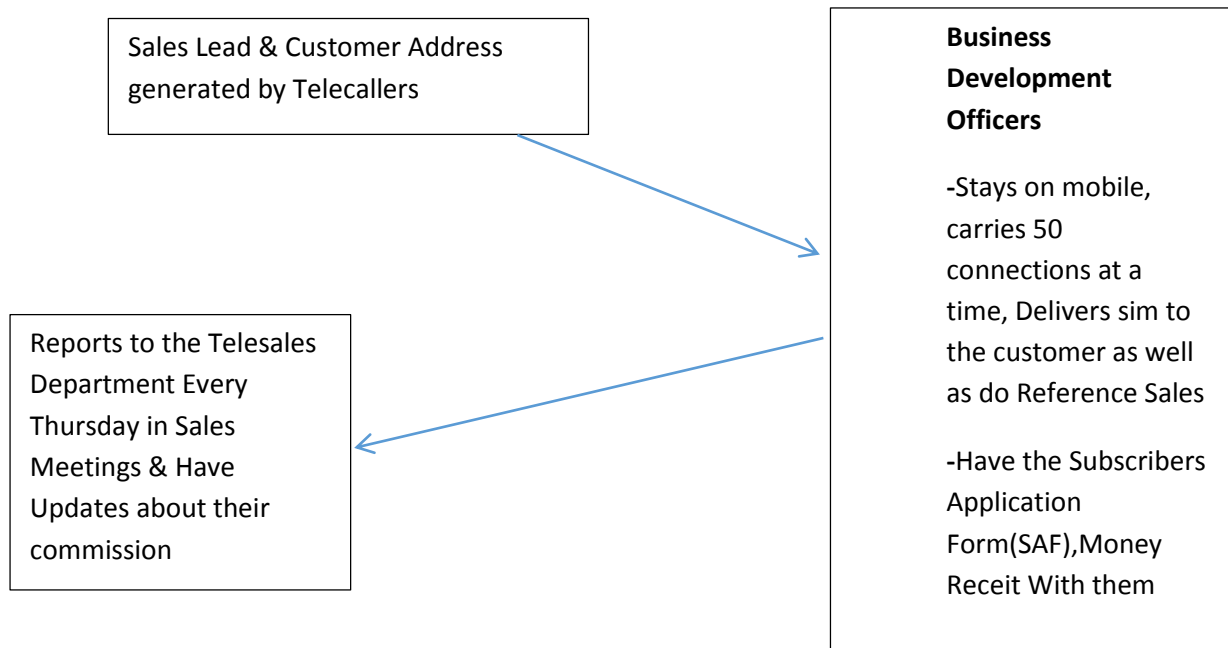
Sales Lead & Customer Address generated by Telecallers

Business Development Officers

-Stays on mobile, carries 50 connections at a time, Delivers sim to the customer as well as do Reference Sales

-Have the Subscribers Application Form(SAF),Money Receit With them

Reports to the Telesales Department Every Thursday in Sales Meetings & Have Updates about their commission